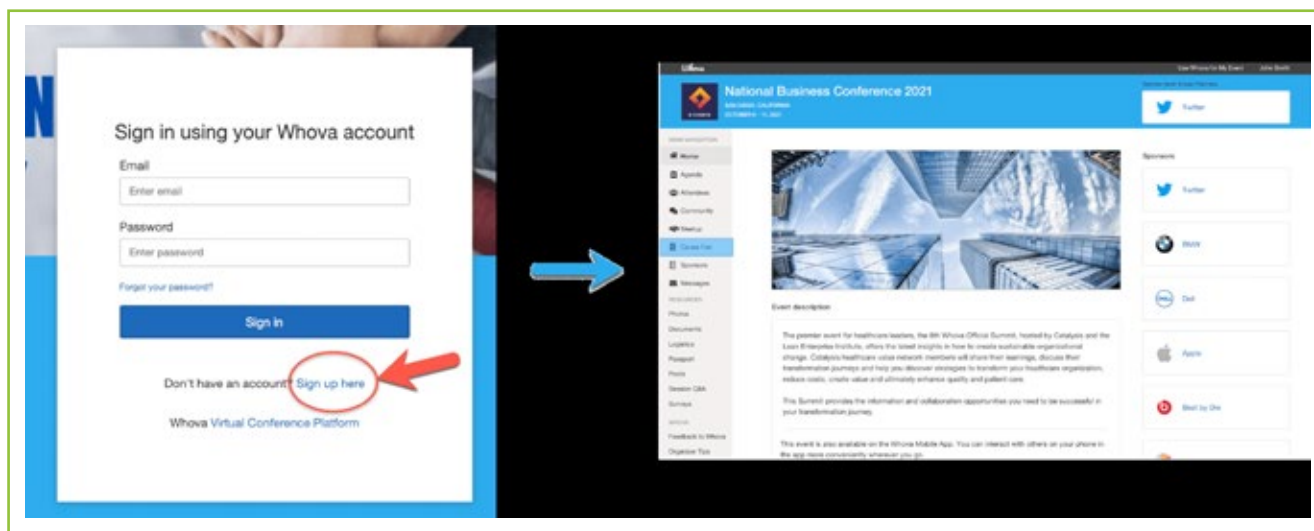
Sign in using your Whova account

Email

Enter email

Password

Enter password

Forgot your password?

Sign in

Don't have an account? Sign up here

Whova Virtual Conference Platform

Whova

National Business Conference 2021

Twitter

Home

Agenda

Attendees

Community

Meetup

Sponsors

Messages

Photos

Documents

Logistics

Passport

Points

Session Q&A

Surveys

Feedback to Whova

Organizer Tips

Sponsors

Twitter

BMW

Dell

Apple

Beats by Dre

Event description

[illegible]

This Summit provides the information and collaboration opportunities you need to be successful in your transformation journey.

This event is also available on the Whova Mobile App. You can interact with others on your phone in the app more conveniently wherever you go.